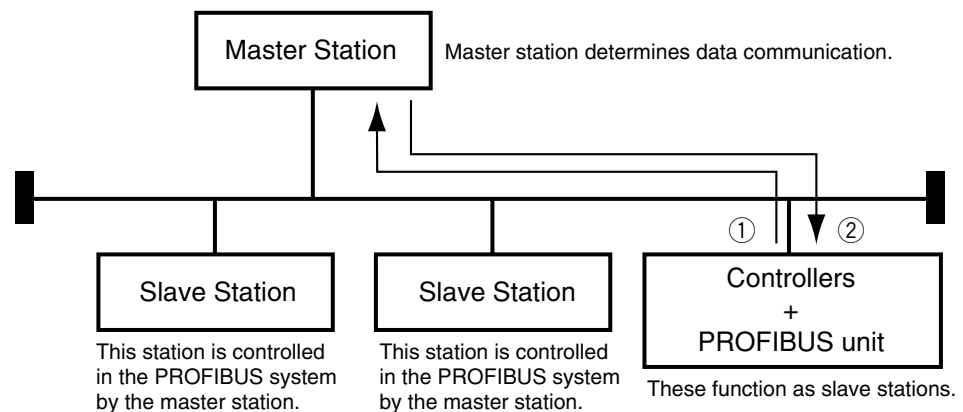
Master Station

Master station determines data communication.

①

②

Slave Station

This station is controlled in the PROFIBUS system by the master station.

Slave Station

This station is controlled in the PROFIBUS system by the master station.

Controllers
+
PROFIBUS unit

These function as slave stations.